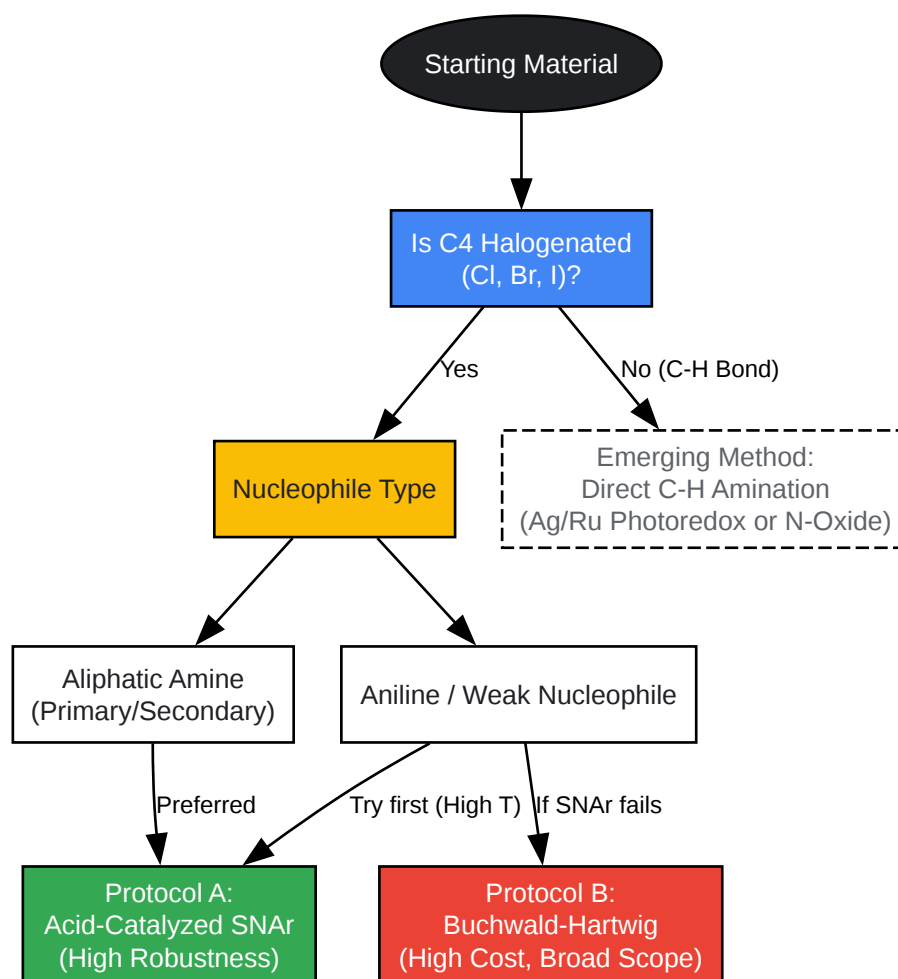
Starting Material

Is C4 Halogenated (Cl, Br, I)?

Yes

No (C-H Bond)

Nucleophile Type

Emerging Method: Direct C-H Amination (Ag/Ru Photoredox or N-Oxide)

Aliphatic Amine (Primary/Secondary)

Aniline / Weak Nucleophile

Preferred

Try first (High T)

If SNAr fails

Protocol A: Acid-Catalyzed SNAr (High Robustness)

Protocol B: Buchwald-Hartwig (High Cost, Broad Scope)